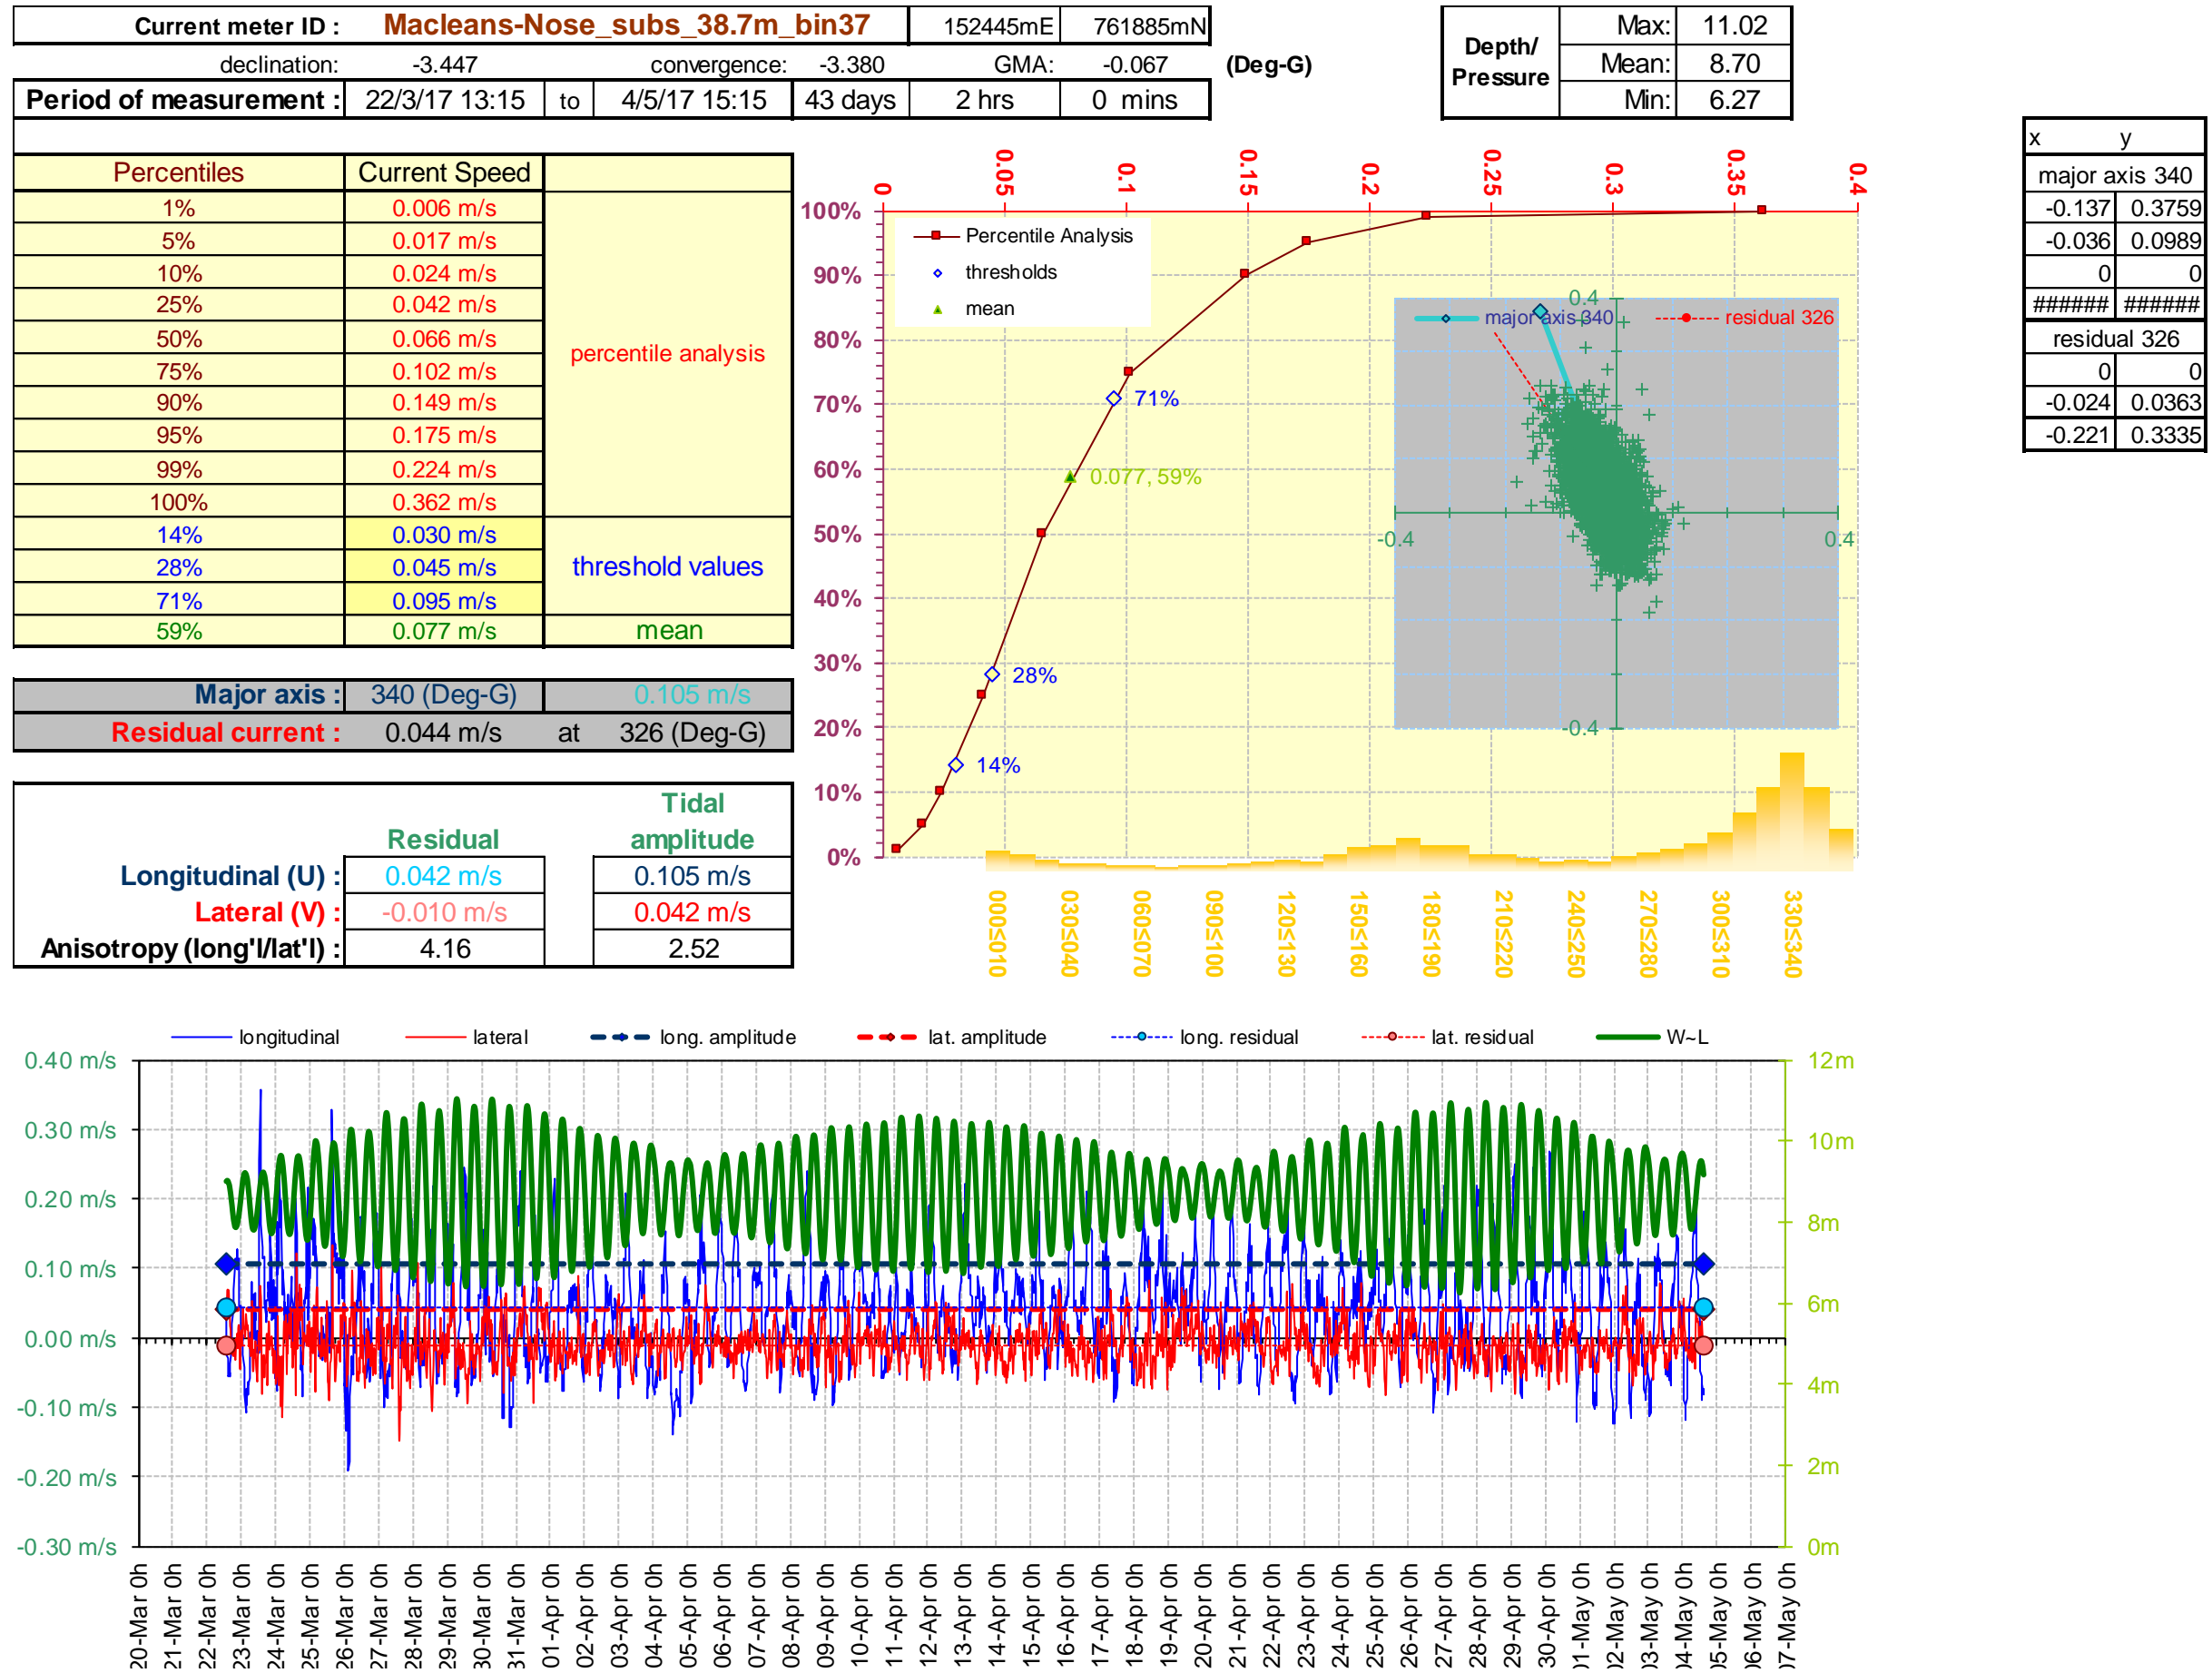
Current meter ID : Macleans-Nose_subs_38.7m_bin37 | 152445mE | 761885mN

declination: -3.447 convergence: -3.380 GMA: -0.067 (Deg-G)

Period of measurement : 22/3/17 13:15 to 4/5/17 15:15 | 43 days | 2 hrs | 0 mins

| Depth/ Pressure | Max: | 11.02 |
|---|---|---|
| | Mean: | 8.70 |
| | Min: | 6.27 |

| x | y |
|---|---|
| major axis 340 | |
| -0.137 | 0.3759 |
| -0.036 | 0.0989 |
| 0 | 0 |
| ###### | ###### |
| residual 326 | |
| 0 | 0 |
| -0.024 | 0.0363 |
| -0.221 | 0.3335 |

| Percentiles | Current Speed | |
|---|---|---|
| 1% | 0.006 m/s | percentile analysis |
| 5% | 0.017 m/s | |
| 10% | 0.024 m/s | |
| 25% | 0.042 m/s | |
| 50% | 0.066 m/s | |
| 75% | 0.102 m/s | |
| 90% | 0.149 m/s | |
| 95% | 0.175 m/s | |
| 99% | 0.224 m/s | |
| 100% | 0.362 m/s | |
| 14% | 0.030 m/s | threshold values |
| 28% | 0.045 m/s | |
| 71% | 0.095 m/s | |
| 59% | 0.077 m/s | mean |

Major axis : 340 (Deg-G) 0.105 m/s
Residual current : 0.044 m/s at 326 (Deg-G)

| | Residual | Tidal amplitude |
|---|---|---|
| Longitudinal (U) : | 0.042 m/s | 0.105 m/s |
| Lateral (V) : | -0.010 m/s | 0.042 m/s |
| Anisotropy (long'l/lat'l) : | 4.16 | 2.52 |

0 0.05 0.1 0.15 0.2 0.25 0.3 0.35 0.4
100% 90% 80% 70% 60% 50% 40% 30% 20% 10% 0%
Percentile Analysis
thresholds
mean
71%
0.077, 59%
28%
14%
0.4 major axis 340 residual 326
-0.4 0.4
-0.4
000≤010 030≤040 060≤070 090≤100 120≤130 150≤160 180≤190 210≤220 240≤250 270≤280 300≤310 330≤340

longitudinal lateral long. amplitude lat. amplitude long. residual lat. residual W~L
0.40 m/s 0.30 m/s 0.20 m/s 0.10 m/s 0.00 m/s -0.10 m/s -0.20 m/s -0.30 m/s
12m 10m 8m 6m 4m 2m 0m
20-Mar 0h 21-Mar 0h 22-Mar 0h 23-Mar 0h 24-Mar 0h 25-Mar 0h 26-Mar 0h 27-Mar 0h 28-Mar 0h 29-Mar 0h 30-Mar 0h 31-Mar 0h 01-Apr 0h 02-Apr 0h 03-Apr 0h 04-Apr 0h 05-Apr 0h 06-Apr 0h 07-Apr 0h 08-Apr 0h 09-Apr 0h 10-Apr 0h 11-Apr 0h 12-Apr 0h 13-Apr 0h 14-Apr 0h 15-Apr 0h 16-Apr 0h 17-Apr 0h 18-Apr 0h 19-Apr 0h 20-Apr 0h 21-Apr 0h 22-Apr 0h 23-Apr 0h 24-Apr 0h 25-Apr 0h 26-Apr 0h 27-Apr 0h 28-Apr 0h 29-Apr 0h 30-Apr 0h 01-May 0h 02-May 0h 03-May 0h 04-May 0h 05-May 0h 06-May 0h 07-May 0h